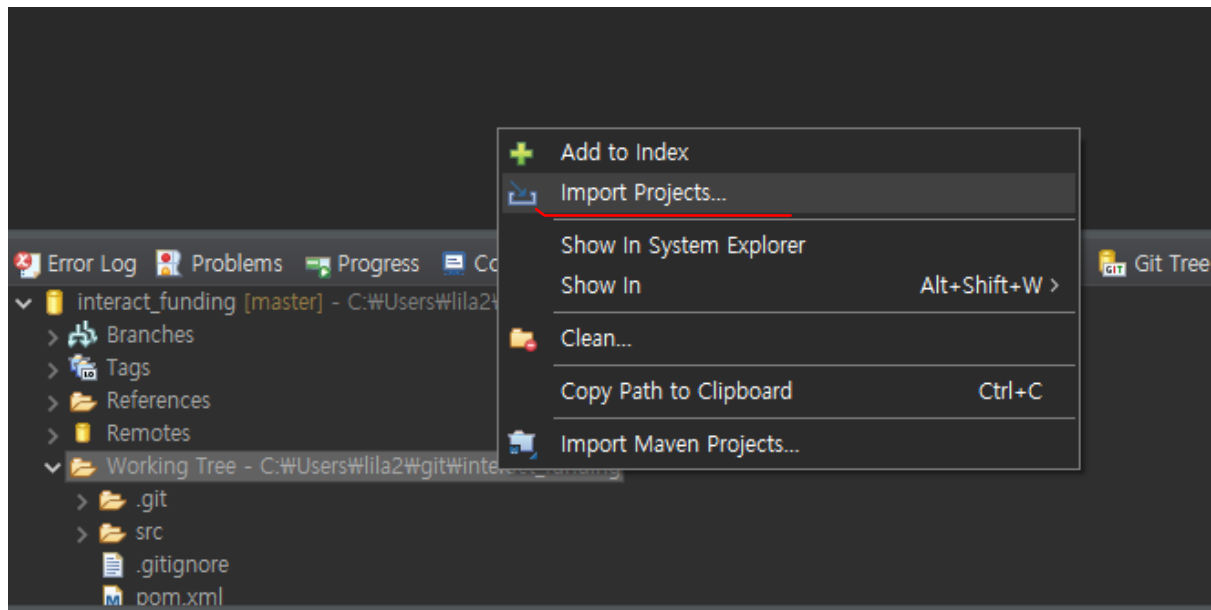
Add to Index
Import Projects...
Show In System Explorer
Show In Alt+Shift+W >
Clean...
Copy Path to Clipboard Ctrl+C
Import Maven Projects...

Error Log Problems Progress Co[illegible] Git Tree
interact_funding [master] - C:₩Users₩lila2₩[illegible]
Branches
Tags
References
Remotes
Working Tree - C:₩Users₩lila2₩git₩inte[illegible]
.git
src
.gitignore
pom.xml